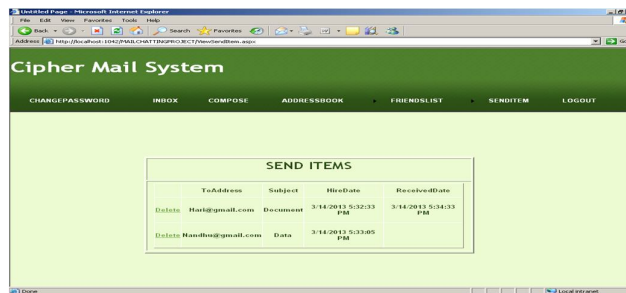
Untitled Page - Microsoft Internet Explorer

File Edit View Favorites Tools Help

Back Search Favorites

Address http://localhost:1042/MAILCHATTINGPROJECT/ViewSendItem.aspx

Cipher Mail System

CHANGEPASSWORD INBOX COMPOSE ADDRESSBOOK FRIENDSLIST SENDITEM LOGOUT

SEND ITEMS

| | ToAddress | Subject | HireDate | ReceivedDate |
|---|---|---|---|---|
| Delete | Hari@gmail.com | Document | 3/14/2013 5:32:33 PM | 3/14/2013 5:34:33 PM |
| Delete | Nandhu@gmail.com | Data | 3/14/2013 5:33:05 PM | |

Done

Local intranet